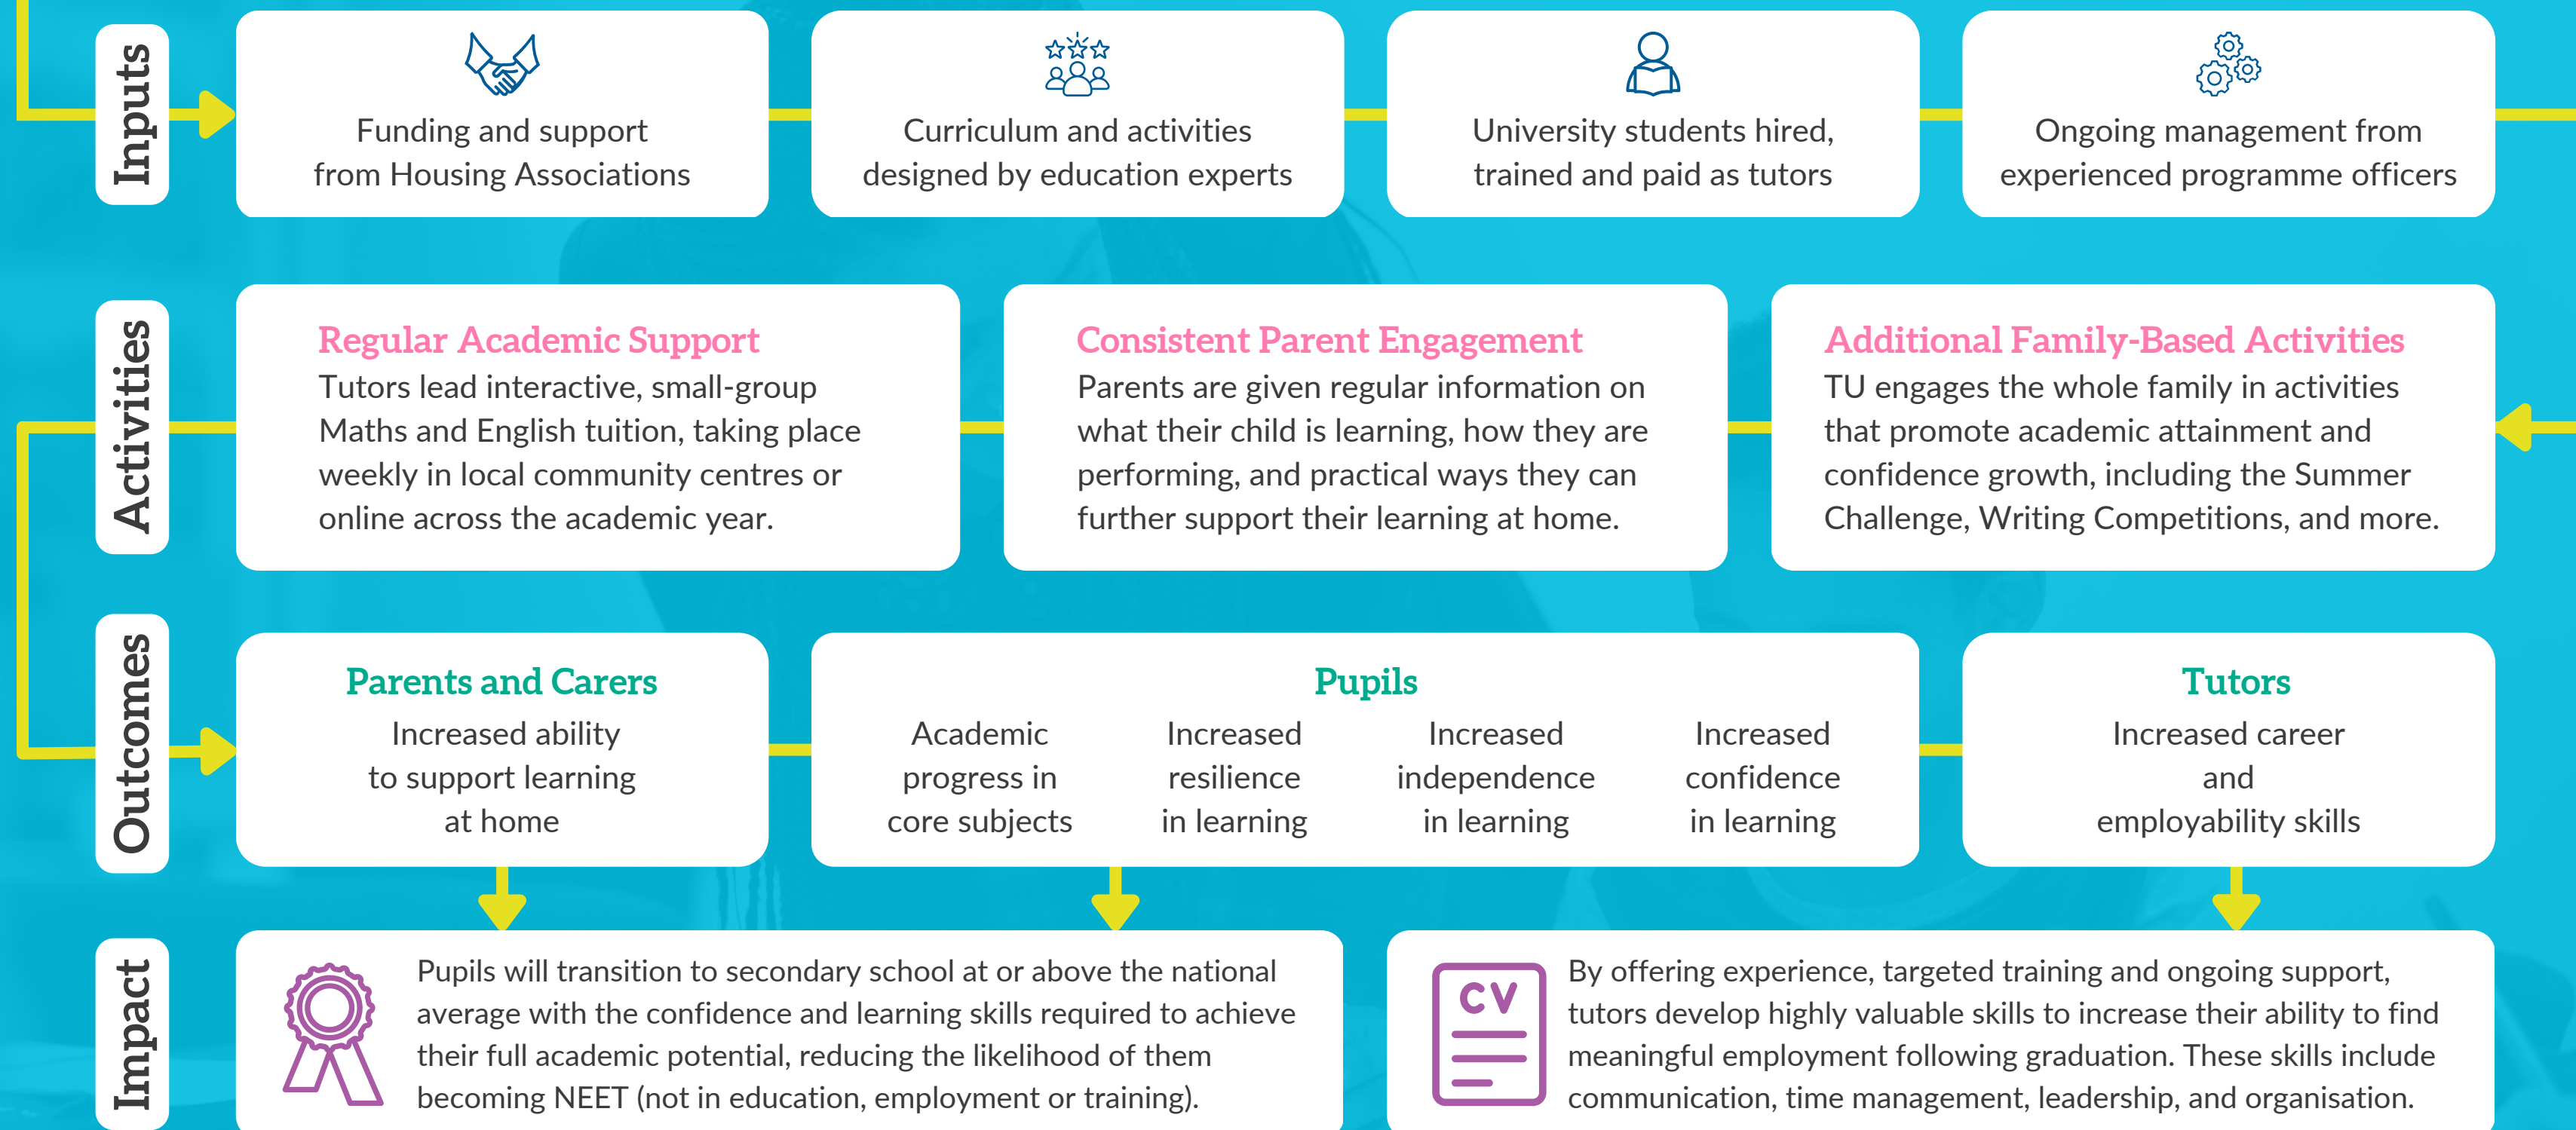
Inputs

Funding and support from Housing Associations

Curriculum and activities designed by education experts

University students hired, trained and paid as tutors

Ongoing management from experienced programme officers

Activities

Regular Academic Support
Tutors lead interactive, small-group Maths and English tuition, taking place weekly in local community centres or online across the academic year.

Consistent Parent Engagement
Parents are given regular information on what their child is learning, how they are performing, and practical ways they can further support their learning at home.

Additional Family-Based Activities
TU engages the whole family in activities that promote academic attainment and confidence growth, including the Summer Challenge, Writing Competitions, and more.

Outcomes

Parents and Carers
Increased ability to support learning at home

Pupils
Academic progress in core subjects

Increased resilience in learning

Increased independence in learning

Increased confidence in learning

Tutors
Increased career and employability skills

Impact

Pupils will transition to secondary school at or above the national average with the confidence and learning skills required to achieve their full academic potential, reducing the likelihood of them becoming NEET (not in education, employment or training).

CV

By offering experience, targeted training and ongoing support, tutors develop highly valuable skills to increase their ability to find meaningful employment following graduation. These skills include communication, time management, leadership, and organisation.